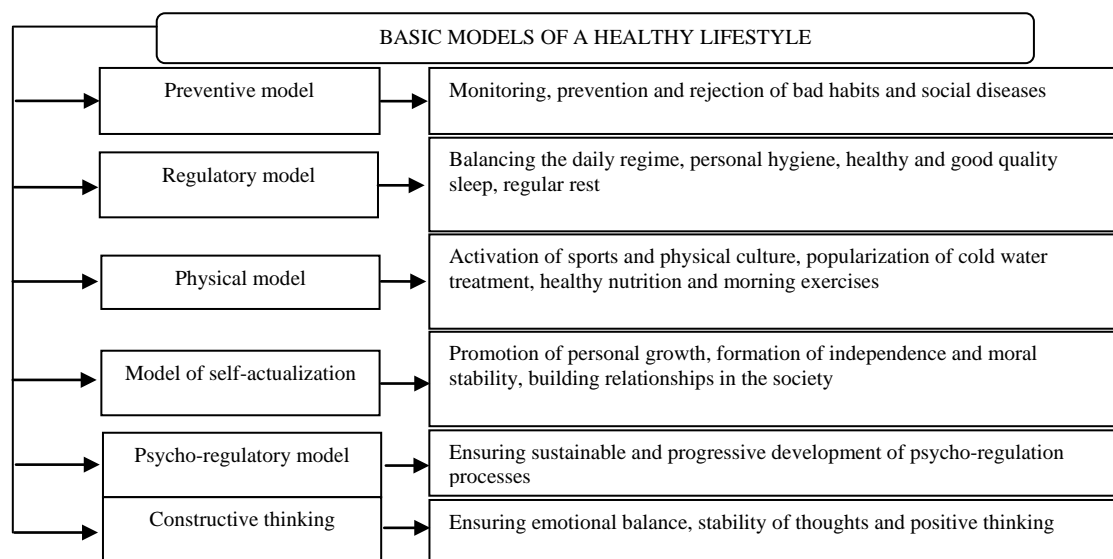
BASIC MODELS OF A HEALTHY LIFESTYLE

Preventive model

Monitoring, prevention and rejection of bad habits and social diseases

Regulatory model

Balancing the daily regime, personal hygiene, healthy and good quality sleep, regular rest

Physical model

Activation of sports and physical culture, popularization of cold water treatment, healthy nutrition and morning exercises

Model of self-actualization

Promotion of personal growth, formation of independence and moral stability, building relationships in the society

Psycho-regulatory model

Ensuring sustainable and progressive development of psycho-regulation processes

Constructive thinking

Ensuring emotional balance, stability of thoughts and positive thinking